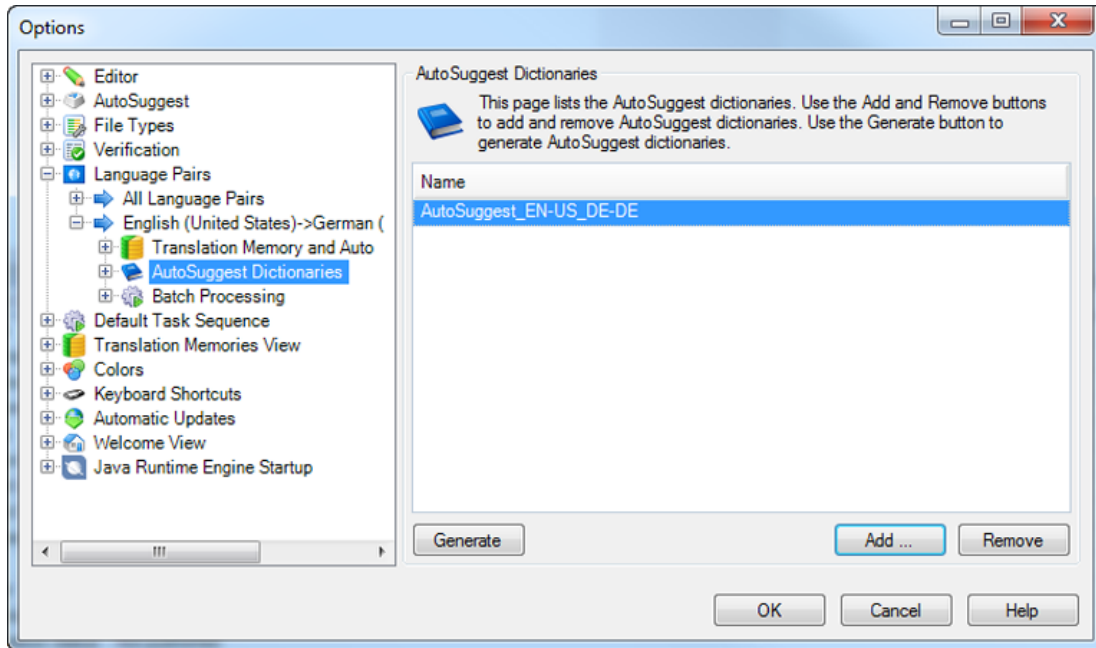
Options

Editor
AutoSuggest
File Types
Verification
Language Pairs
All Language Pairs
English (United States)->German (
Translation Memory and Auto
AutoSuggest Dictionaries
Batch Processing
Default Task Sequence
Translation Memories View
Colors
Keyboard Shortcuts
Automatic Updates
Welcome View
Java Runtime Engine Startup

AutoSuggest Dictionaries

This page lists the AutoSuggest dictionaries. Use the Add and Remove buttons to add and remove AutoSuggest dictionaries. Use the Generate button to generate AutoSuggest dictionaries.

Name
AutoSuggest_EN-US_DE-DE

Generate
Add ...
Remove

OK
Cancel
Help